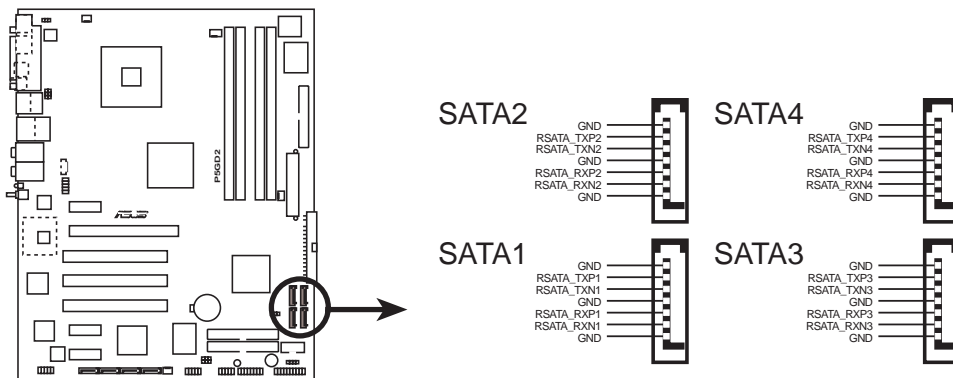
P5GD2

ASUS

SATA2
GND
RSATA_TXP2
RSATA_TXN2
GND
RSATA_RXP2
RSATA_RXN2
GND

SATA4
GND
RSATA_TXP4
RSATA_TXN4
GND
RSATA_RXP4
RSATA_RXN4
GND

SATA1
GND
RSATA_TXP1
RSATA_TXN1
GND
RSATA_RXP1
RSATA_RXN1
GND

SATA3
GND
RSATA_TXP3
RSATA_TXN3
GND
RSATA_RXP3
RSATA_RXN3
GND